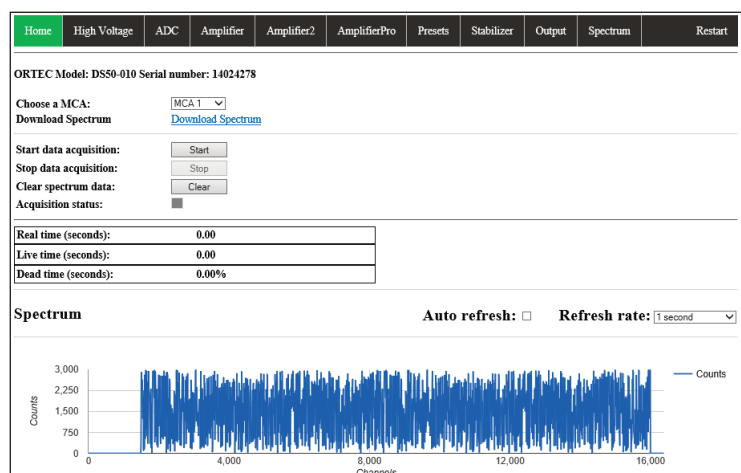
Home | High Voltage | ADC | Amplifier | Amplifier2 | AmplifierPro | Presets | Stabilizer | Output | Spectrum | Restart

ORTEC Model: DS50-010 Serial number: 14024278

Choose a MCA: MCA 1
Download Spectrum Download Spectrum

Start data acquisition: Start
Stop data acquisition: Stop
Clear spectrum data: Clear
Acquisition status:

| Real time (seconds): | 0.00 |
|---|---|
| Live time (seconds): | 0.00 |
| Dead time (seconds): | 0.00% |

Spectrum

Auto refresh: ☐ Refresh rate: 1 second

3,000
2,250
1,500
750
0
Counts
0 4,000 8,000 12,000 16,000
Channels
Counts